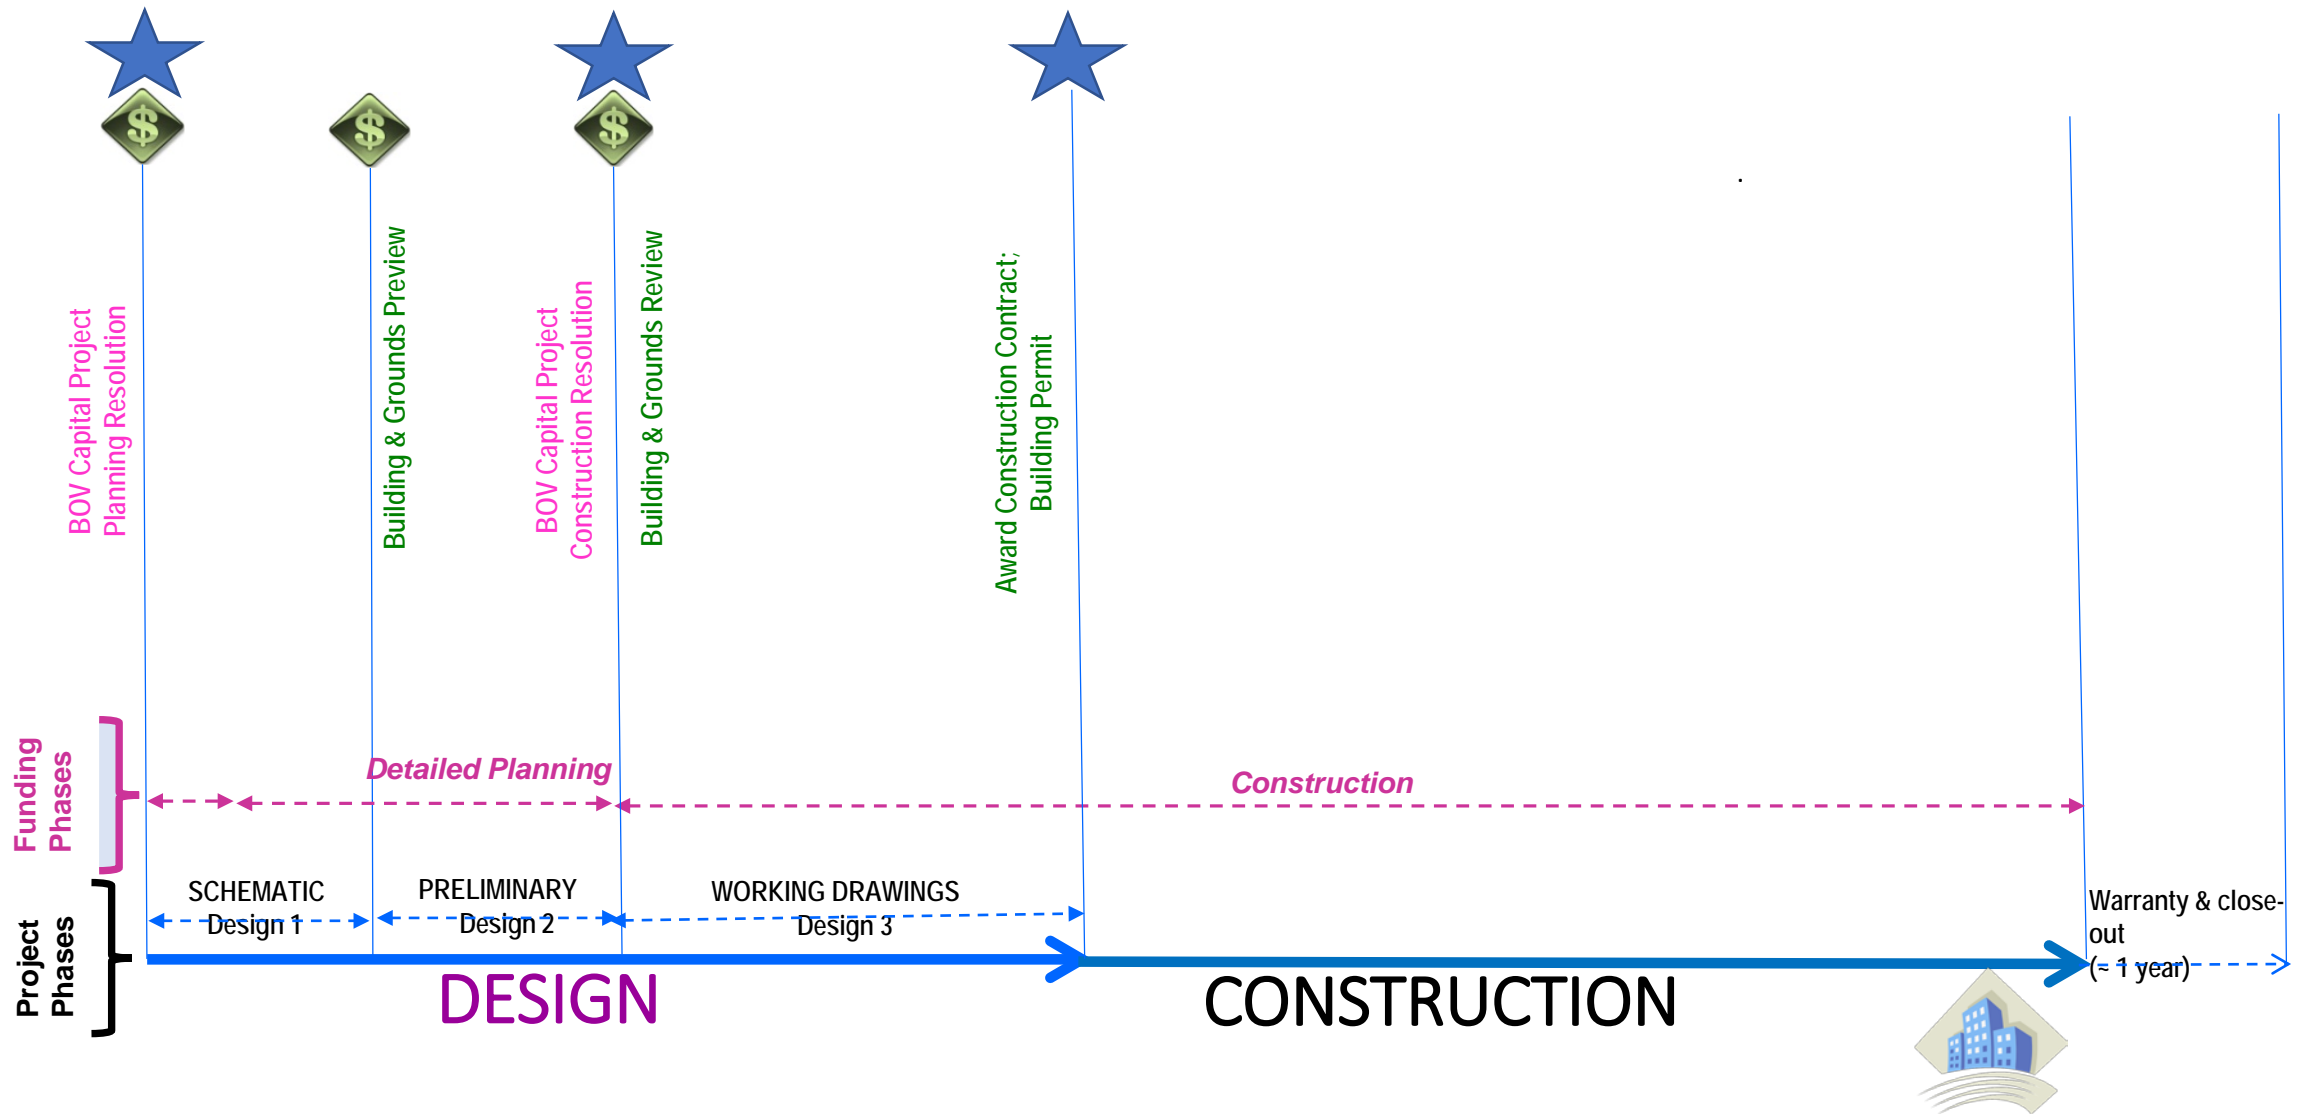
$

$

$

BOV Capital Project Planning Resolution

Building & Grounds Preview

BOV Capital Project Construction Resolution

Building & Grounds Review

Award Construction Contract; Building Permit

Funding Phases

Detailed Planning

Construction

Project Phases

SCHEMATIC
Design 1

PRELIMINARY
Design 2

WORKING DRAWINGS
Design 3

Warranty & close-out
(≈ 1 year)

DESIGN

CONSTRUCTION